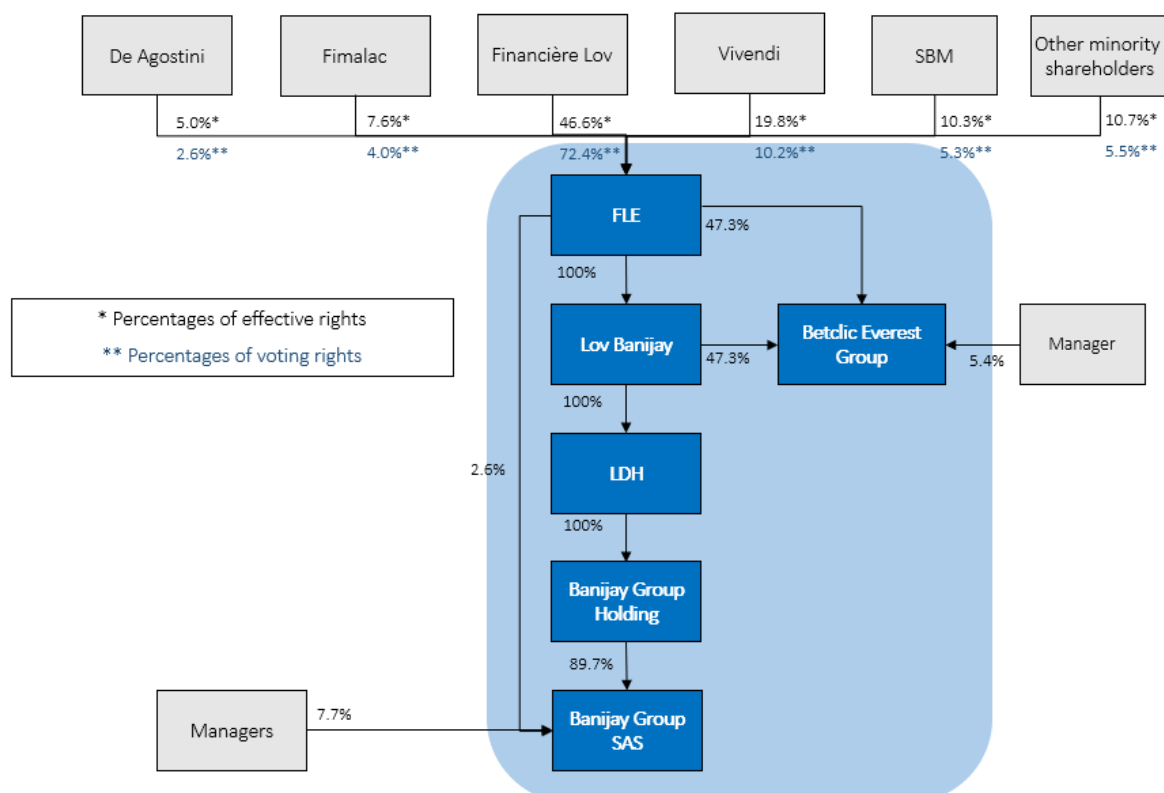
De Agostini

Fimalac

Financière Lov

Vivendi

SBM

Other minority shareholders

5.0%*
2.6%**

7.6%*
4.0%**

46.6%*
72.4%**

19.8%*
10.2%**

10.3%*
5.3%**

10.7%*
5.5%**

* Percentages of effective rights
** Percentages of voting rights

FLE

47.3%

100%

Lov Banijay

47.3%

Betclic Everest Group

5.4%

Manager

100%

2.6%

LDH

100%

Banijay Group Holding

89.7%

Managers

7.7%

Banijay Group SAS